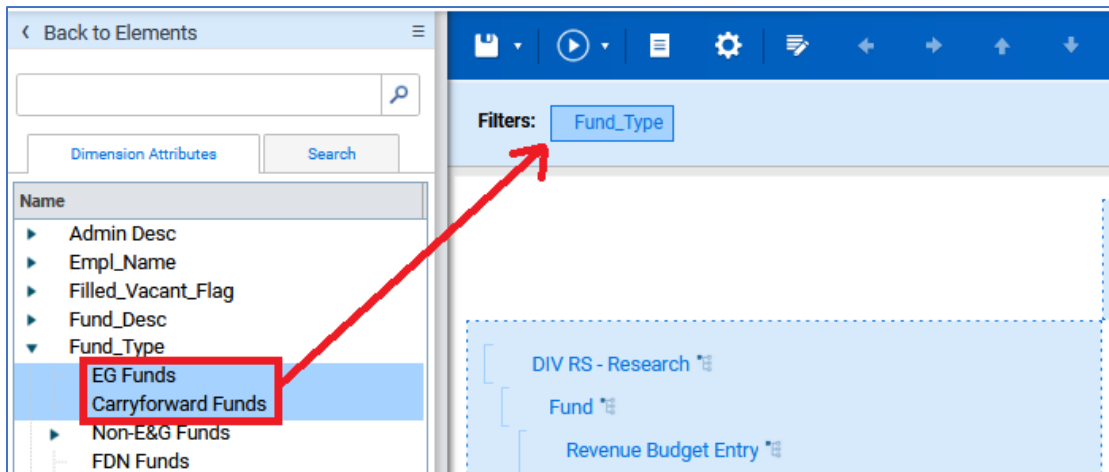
Back to Elements

Dimension Attributes
Search

Name
Admin Desc
Empl_Name
Filled_Vacant_Flag
Fund_Desc
Fund_Type
EG Funds
Carryforward Funds
Non-E&G Funds
FDN Funds

Filters: Fund_Type

DIV RS - Research
Fund
Revenue Budget Entry